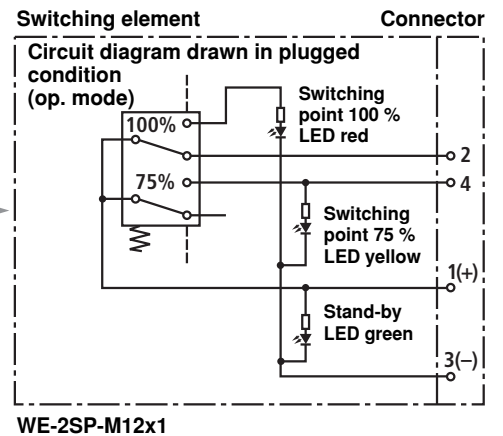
Switching element

Connector

Circuit diagram drawn in plugged condition (op. mode)

100%

Switching point 100 % LED red

2

75%

4

Switching point 75 % LED yellow

1(+)

Stand-by LED green

3(–)

WE-2SP-M12x1